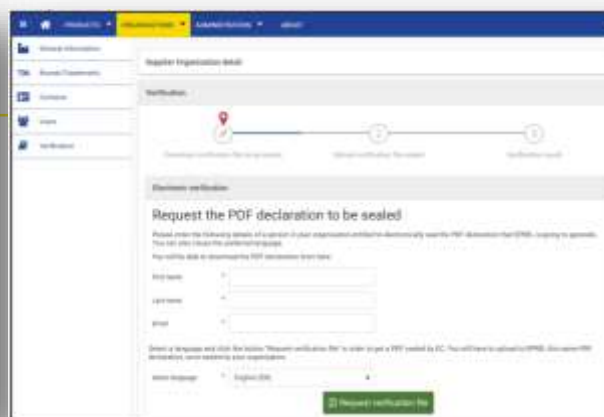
PRODUCTS ▾ ORGANISATIONS ▾ ADMINISTRATION ▾ ABOUT

General information
Bound Trademarks
Contacts
Users
Verification

Supplier Organisation detail

Verification

Download verification file to be sealed
Upload verification file sealed
Verification result

Electronic verification

Request the PDF declaration to be sealed

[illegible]

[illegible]

First name *
Last name *
Email *

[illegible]

Select language * English (EN)

Request verification file